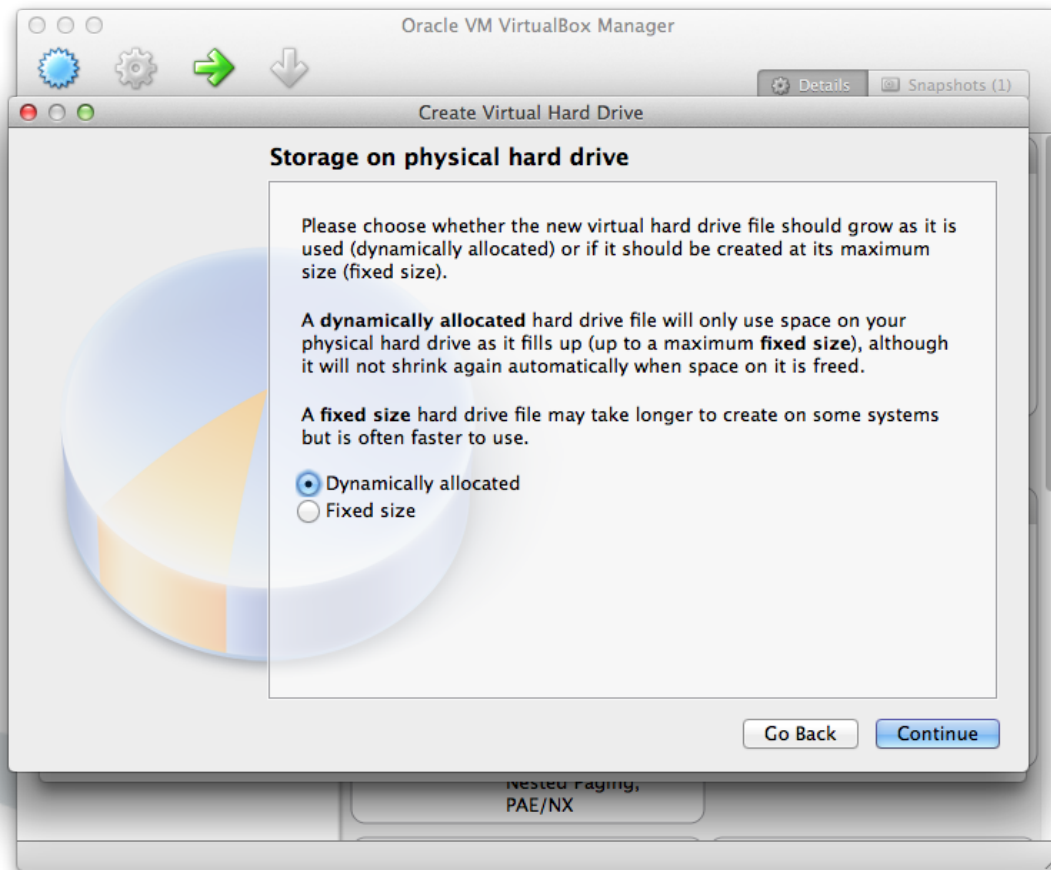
Oracle VM VirtualBox Manager

Details Snapshots (1)

Create Virtual Hard Drive

Storage on physical hard drive

Please choose whether the new virtual hard drive file should grow as it is used (dynamically allocated) or if it should be created at its maximum size (fixed size).

A **dynamically allocated** hard drive file will only use space on your physical hard drive as it fills up (up to a maximum **fixed size**), although it will not shrink again automatically when space on it is freed.

A **fixed size** hard drive file may take longer to create on some systems but is often faster to use.

Dynamically allocated
Fixed size

Go Back Continue

Nested Paging, PAE/NX